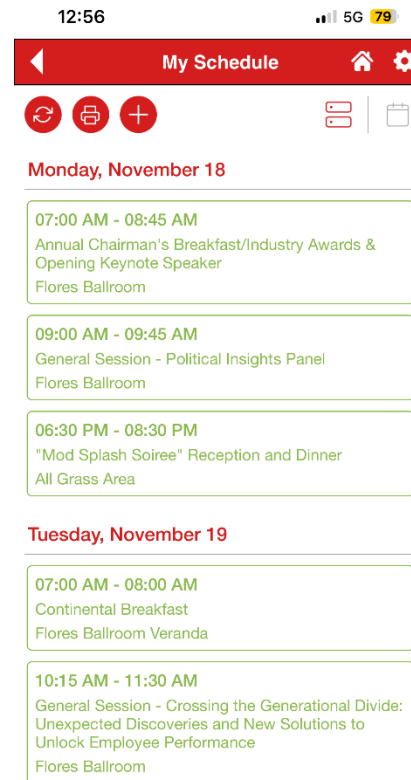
12:56 5G 79

My Schedule

Monday, November 18

07:00 AM - 08:45 AM
Annual Chairman's Breakfast/Industry Awards & Opening Keynote Speaker
Flores Ballroom

09:00 AM - 09:45 AM
General Session - Political Insights Panel
Flores Ballroom

06:30 PM - 08:30 PM
"Mod Splash Soiree" Reception and Dinner
All Grass Area

Tuesday, November 19

07:00 AM - 08:00 AM
Continental Breakfast
Flores Ballroom Veranda

10:15 AM - 11:30 AM
General Session - Crossing the Generational Divide: Unexpected Discoveries and New Solutions to Unlock Employee Performance
Flores Ballroom